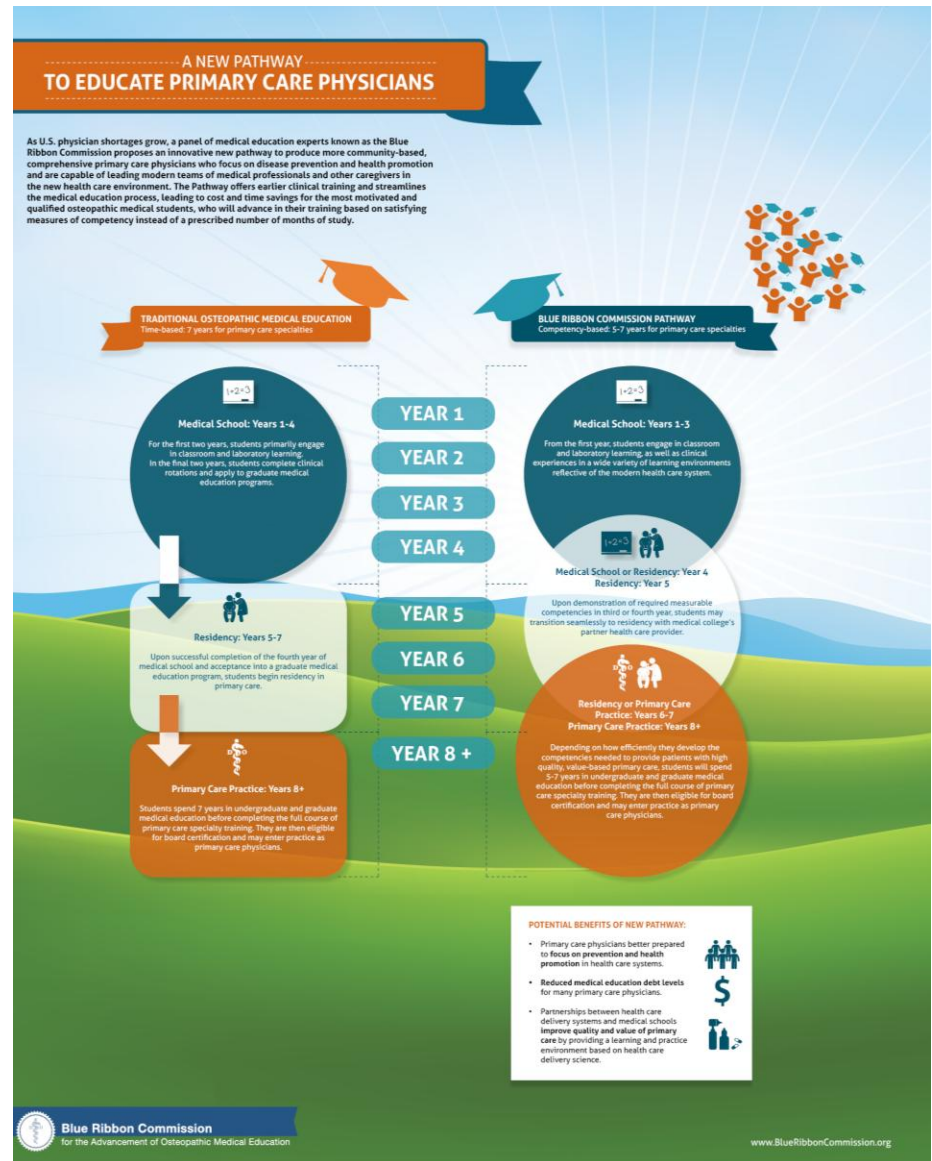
A NEW PATHWAY
TO EDUCATE PRIMARY CARE PHYSICIANS

As U.S. physician shortages grow, a panel of medical education experts known as the Blue Ribbon Commission proposes an innovative new pathway to produce more community-based, comprehensive primary care physicians who focus on disease prevention and health promotion and are capable of leading modern teams of medical professionals and other caregivers in the new health care environment. The Pathway offers earlier clinical training and streamlines the medical education process, leading to cost and time savings for the most motivated and qualified osteopathic medical students, who will advance in their training based on satisfying measures of competency instead of a prescribed number of months of study.

TRADITIONAL OSTEOPATHIC MEDICAL EDUCATION
Time-based: 7 years for primary care specialties

BLUE RIBBON COMMISSION PATHWAY
Competency-based: 5-7 years for primary care specialties

1+2=3

Medical School: Years 1-4

For the first two years, students primarily engage in classroom and laboratory learning. In the final two years, students complete clinical rotations and apply to graduate medical education programs.

YEAR 1
YEAR 2
YEAR 3
YEAR 4
YEAR 5
YEAR 6
YEAR 7
YEAR 8 +

1+2=3

Medical School: Years 1-3

From the first year, students engage in classroom and laboratory learning, as well as clinical experiences in a wide variety of learning environments reflective of the modern health care system.

1+2=3

Medical School or Residency: Year 4
Residency: Year 5

Upon demonstration of required measurable competencies in third or fourth year, students may transition seamlessly to residency with medical college's partner health care provider.

Residency: Years 5-7

Upon successful completion of the fourth year of medical school and acceptance into a graduate medical education program, students begin residency in primary care.

Residency or Primary Care Practice: Years 6-7
Primary Care Practice: Years 8+

Depending on how efficiently they develop the competencies needed to provide patients with high quality, value-based primary care, students will spend 5-7 years in undergraduate and graduate medical education before completing the full course of primary care specialty training. They are then eligible for board certification and may enter practice as primary care physicians.

Primary Care Practice: Years 8+

Students spend 7 years in undergraduate and graduate medical education before completing the full course of primary care specialty training. They are then eligible for board certification and may enter practice as primary care physicians.

POTENTIAL BENEFITS OF NEW PATHWAY:

• Primary care physicians better prepared to focus on prevention and health promotion in health care systems.

• Reduced medical education debt levels for many primary care physicians.

• Partnerships between health care delivery systems and medical schools improve quality and value of primary care by providing a learning and practice environment based on health care delivery science.

$

Blue Ribbon Commission
for the Advancement of Osteopathic Medical Education

www.BlueRibbonCommission.org